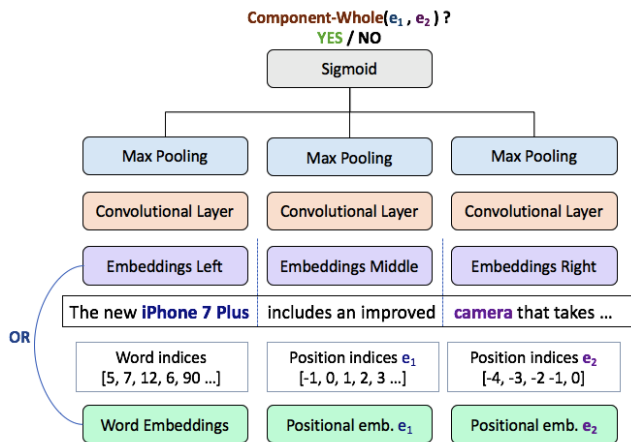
Component-Whole($e_1$ , $e_2$ ) ?
YES / NO

Sigmoid

Max Pooling

Max Pooling

Max Pooling

Convolutional Layer

Convolutional Layer

Convolutional Layer

Embeddings Left

Embeddings Middle

Embeddings Right

The new iPhone 7 Plus

includes an improved

camera that takes …

OR

Word indices
[5, 7, 12, 6, 90 …]

Position indices $e_1$
[-1, 0, 1, 2, 3 …]

Position indices $e_2$
[-4, -3, -2 -1, 0]

Word Embeddings

Positional emb. $e_1$

Positional emb. $e_2$